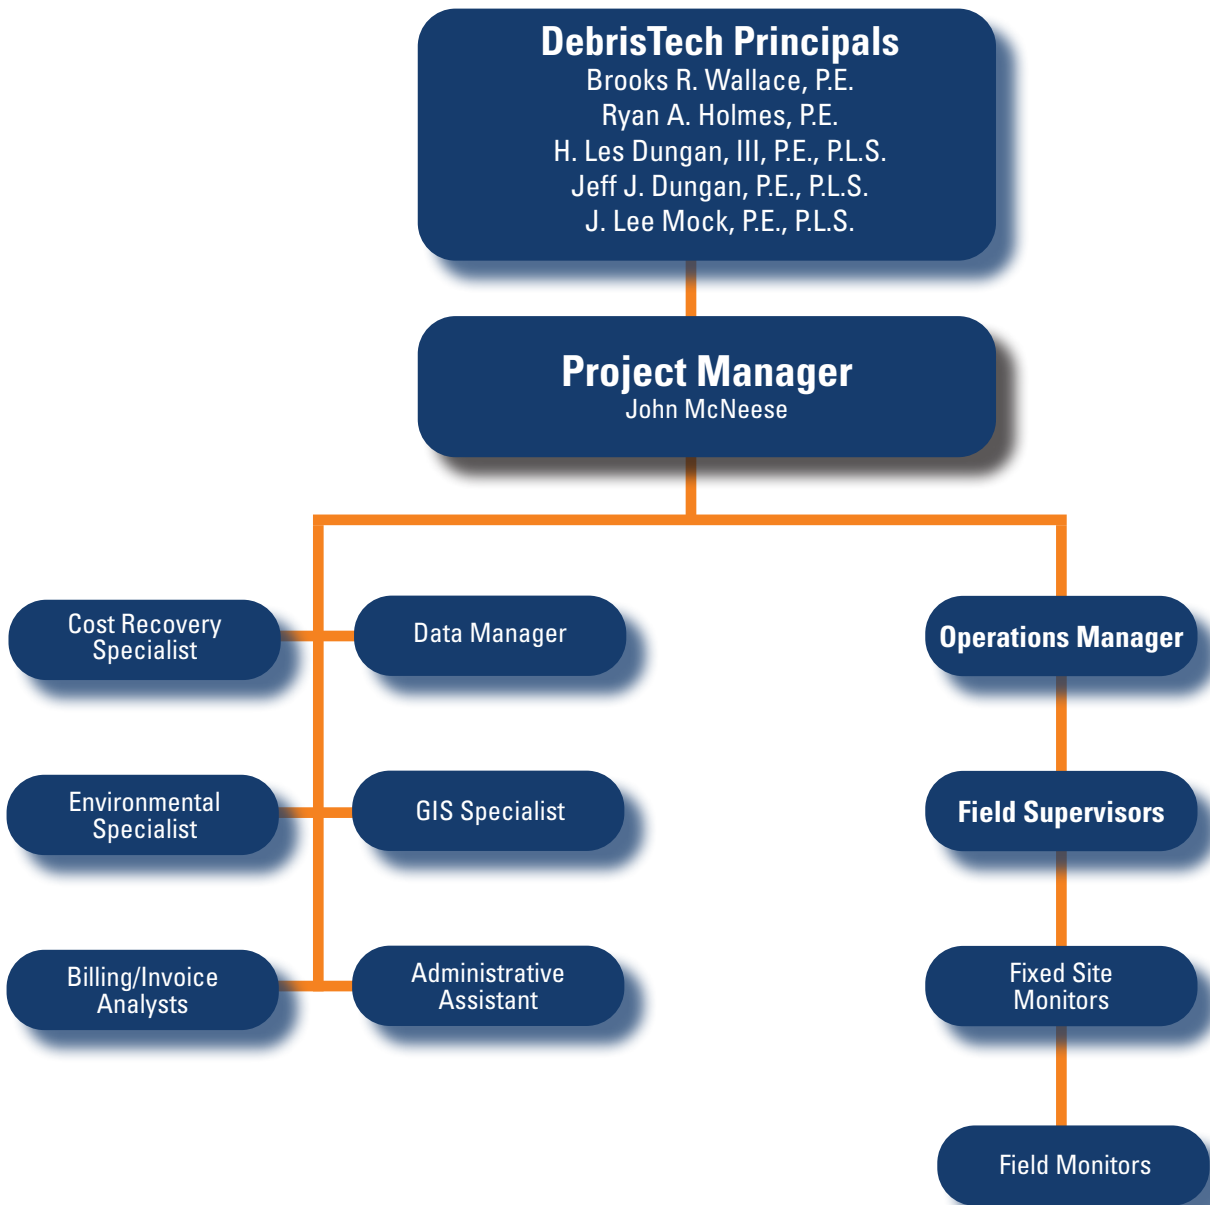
DebrisTech Principals
Brooks R. Wallace, P.E.
Ryan A. Holmes, P.E.
H. Les Dungan, III, P.E., P.L.S.
Jeff J. Dungan, P.E., P.L.S.
J. Lee Mock, P.E., P.L.S.

Project Manager
John McNeese

Cost Recovery Specialist

Data Manager

Operations Manager

Environmental Specialist

GIS Specialist

Field Supervisors

Billing/Invoice Analysts

Administrative Assistant

Fixed Site Monitors

Field Monitors